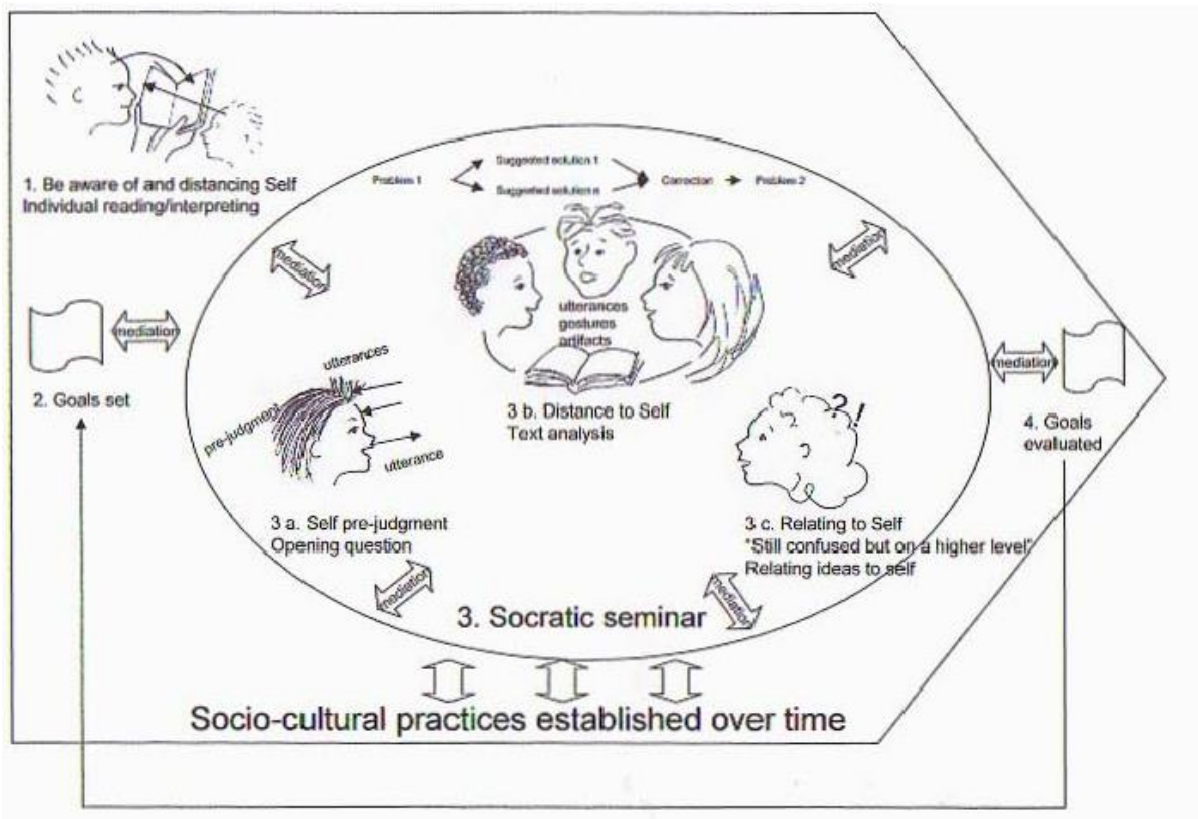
1. Be aware of and distancing Self
Individual reading/interpreting

Problem 1
Suggested solution 1
Suggested solution n
Correction
Problem 2

mediation

mediation

mediation

2. Goals set

utterances
gestures
artifacts

utterances
pre-judgment
utterance

3 b. Distance to Self
Text analysis

?!

mediation

4. Goals evaluated

3 a. Self pre-judgment
Opening question

3 c. Relating to Self
"Still confused but on a higher level"
Relating ideas to self

mediation

mediation

3. Socratic seminar

Socio-cultural practices established over time